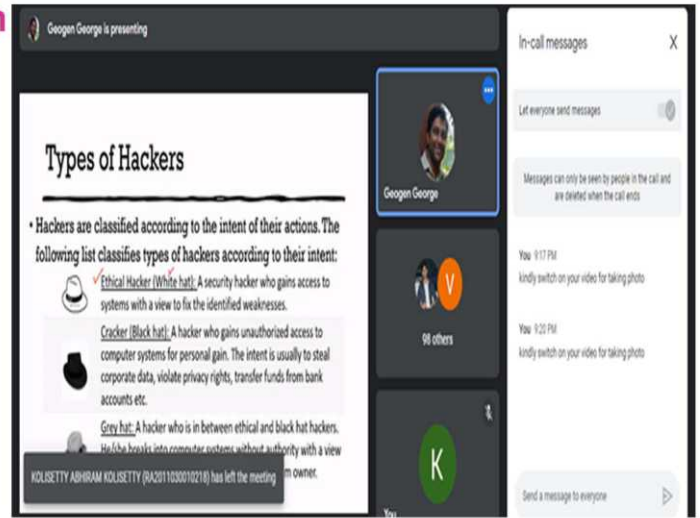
Geogen George is presenting

Types of Hackers

• Hackers are classified according to the intent of their actions. The following list classifies types of hackers according to their intent:

Ethical Hacker (White hat): A security hacker who gains access to systems with a view to fix the identified weaknesses.

Cracker (Black hat): A hacker who gains unauthorized access to computer systems for personal gain. The intent is usually to steal corporate data, violate privacy rights, transfer funds from bank accounts etc.

Grey hat: A hacker who is in between ethical and black hat hackers. He/she breaks into computer systems without authority with a view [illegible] m owner.

KOLISETTY ABHIRAM KOLISETTY (RA2011003010218) has left the meeting

Geogen George

V

98 others

K

You

In-call messages

X

Let everyone send messages

Messages can only be seen by people in the call and are deleted when the call ends

You 9:17 PM
kindly switch on your video for taking photo

You 9:20 PM
kindly switch on your video for taking photo

Send a message to everyone